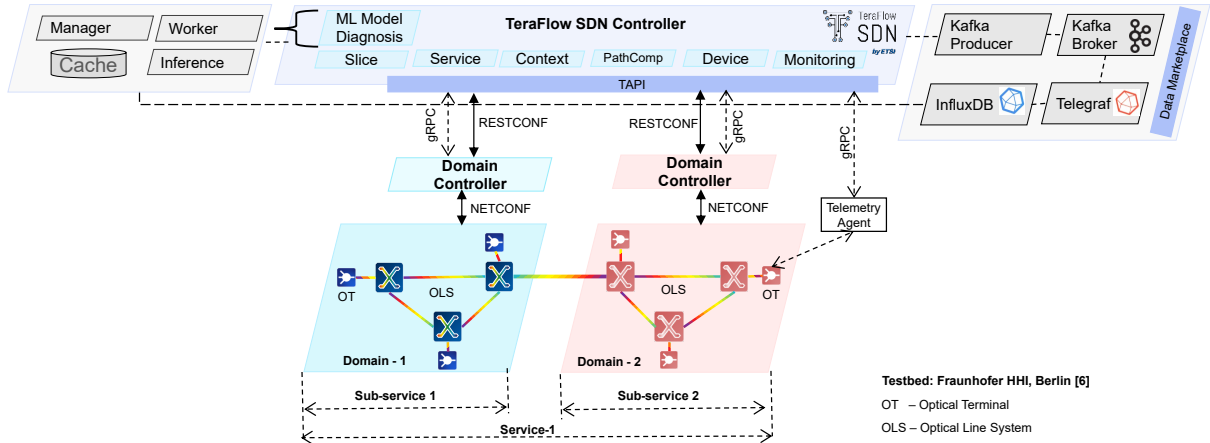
Manager
Worker
Cache
Inference

ML Model Diagnosis
TeraFlow SDN Controller
TeraFlow SDN by ETSI
Slice
Service
Context
PathComp
Device
Monitoring
TAPI

Kafka Producer
Kafka Broker
InfluxDB
Telegraf
Data Marketplace

gRPC
RESTCONF
RESTCONF
gRPC
gRPC

Domain Controller
Domain Controller

NETCONF
NETCONF

Telemetry Agent

OT
OLS
OLS
OT

Domain - 1
Domain - 2

Sub-service 1
Sub-service 2
Service-1

Testbed: Fraunhofer HHI, Berlin [6]
OT – Optical Terminal
OLS – Optical Line System